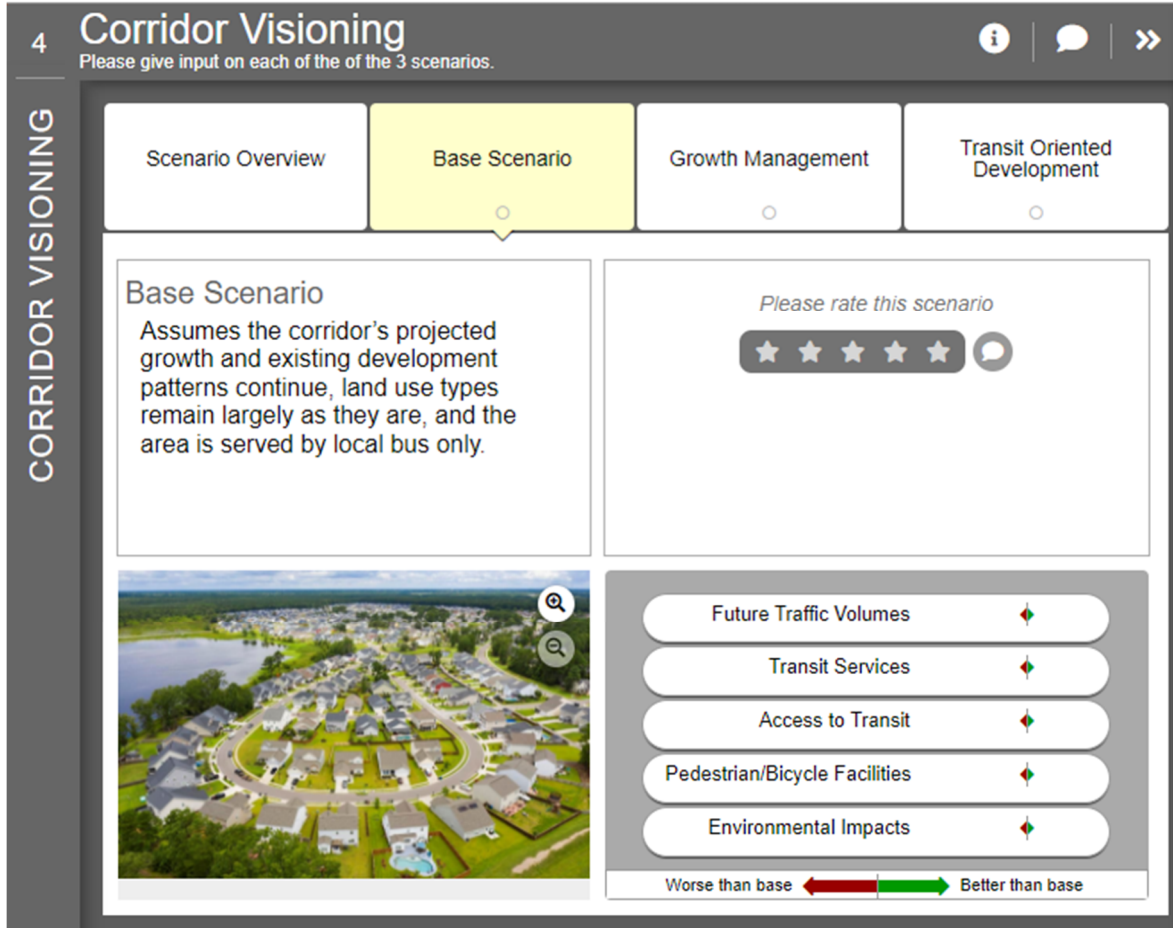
4

Corridor Visioning

Please give input on each of the of the 3 scenarios.

CORRIDOR VISIONING

Scenario Overview

Base Scenario

Growth Management

Transit Oriented Development

Base Scenario

Assumes the corridor's projected growth and existing development patterns continue, land use types remain largely as they are, and the area is served by local bus only.

Please rate this scenario

Future Traffic Volumes

Transit Services

Access to Transit

Pedestrian/Bicycle Facilities

Environmental Impacts

Worse than base

Better than base